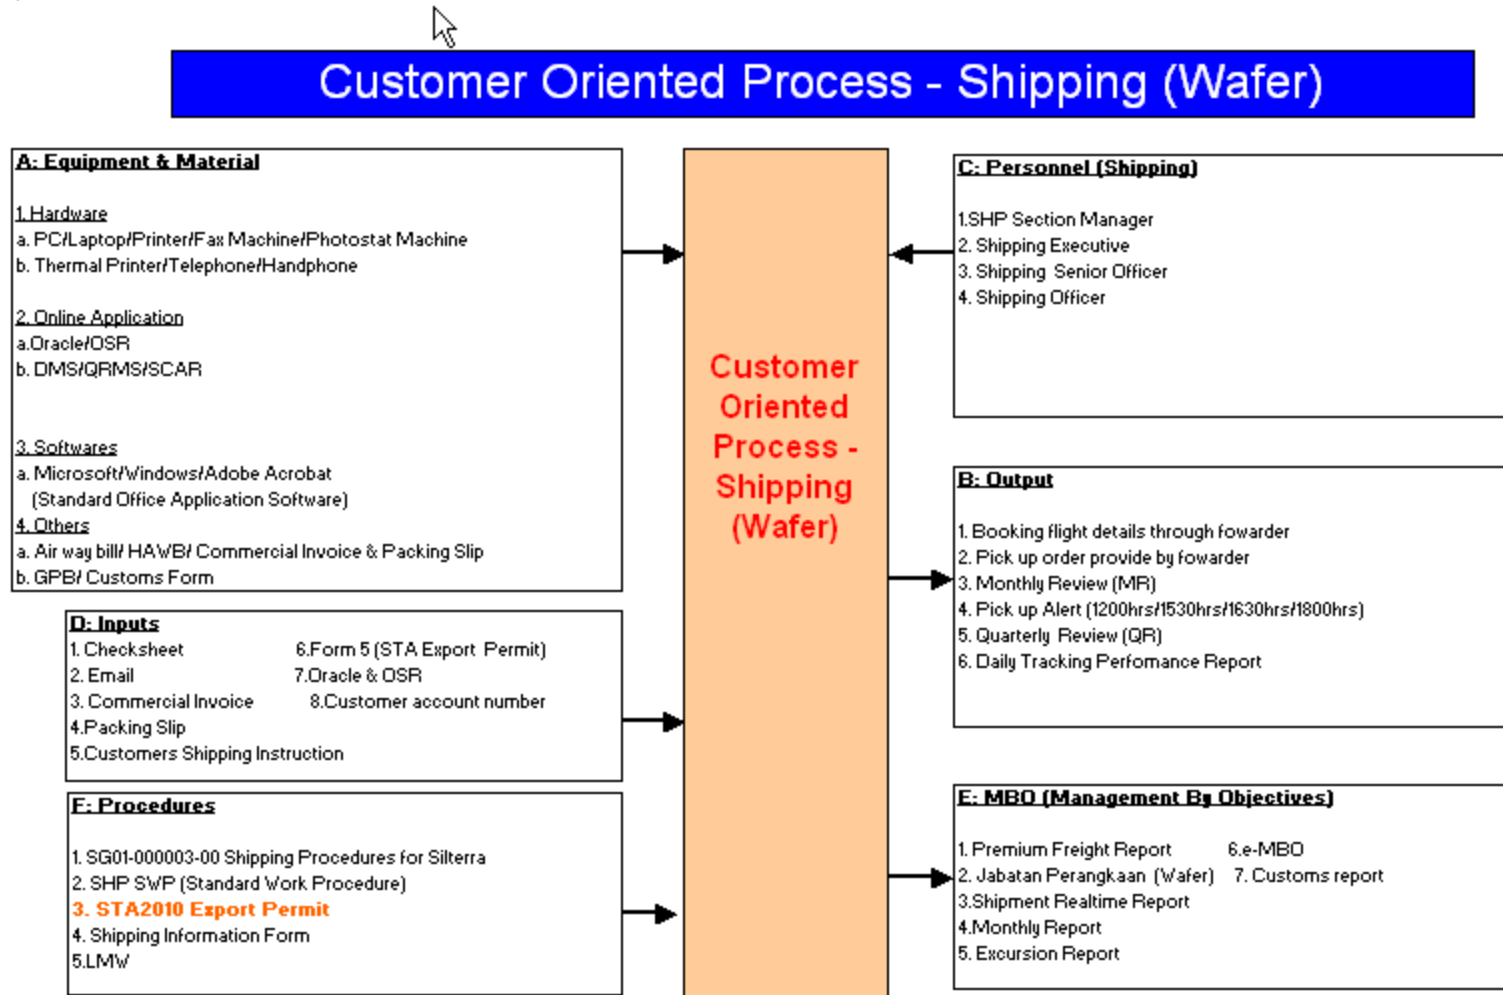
Customer Oriented Process - Shipping (Wafer)

A: Equipment & Material

1. Hardware
a. PC/Laptop/Printer/Fax Machine/Photostat Machine
b. Thermal Printer/Telephone/Handphone

2. Online Application
a.Oracle/OSR
b. DMS/QRMS/SCAR

3. Softwares
a. Microsoft/Windows/Adobe Acrobat (Standard Office Application Software)
4. Others
a. Air way bill/ HAWB/ Commercial Invoice & Packing Slip
b. GPB/ Customs Form

Customer Oriented Process - Shipping (Wafer)

C: Personnel (Shipping)

1.SHP Section Manager
2. Shipping Executive
3. Shipping Senior Officer
4. Shipping Officer

B: Output

1. Booking flight details through fowarder
2. Pick up order provide by fowarder
3. Monthly Review (MR)
4. Pick up Alert (1200hrs/1530hrs/1630hrs/1800hrs)
5. Quarterly Review (QR)
6. Daily Tracking Perfomance Report

D: Inputs
1. Checksheet
2. Email
3. Commercial Invoice
4.Packing Slip
5.Customers Shipping Instruction
6.Form 5 (STA Export Permit)
7.Oracle & OSR
8.Customer account number

F: Procedures

1. SG01-000003-00 Shipping Procedures for Silterra
2. SHP SWP (Standard Work Procedure)
3. STA2010 Export Permit
4. Shipping Information Form
5.LMW

E: MBO (Management By Objectives)

1. Premium Freight Report
2. Jabatan Perangkaan (Wafer)
3.Shipment Realtime Report
4.Monthly Report
5. Excursion Report
6.e-MBO
7. Customs report